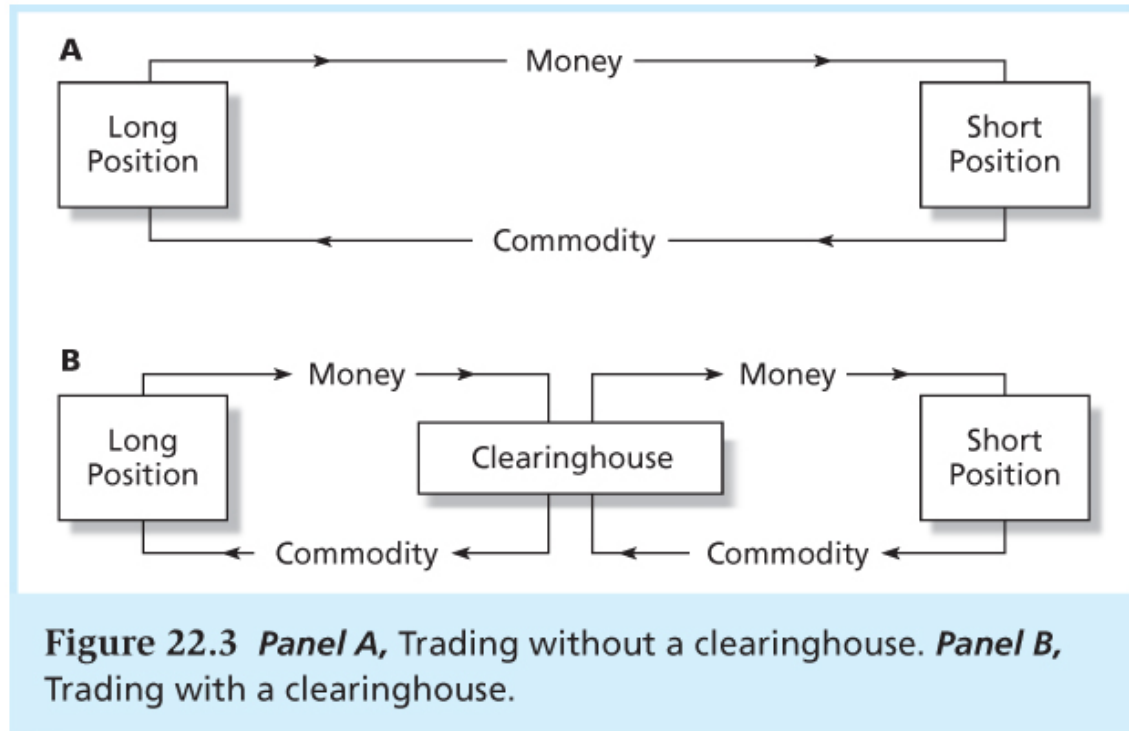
A

Money

Long Position

Short Position

Commodity

B

Money

Money

Long Position

Clearinghouse

Short Position

Commodity

Commodity

Figure 22.3 *Panel A,* Trading without a clearinghouse. *Panel B,* Trading with a clearinghouse.